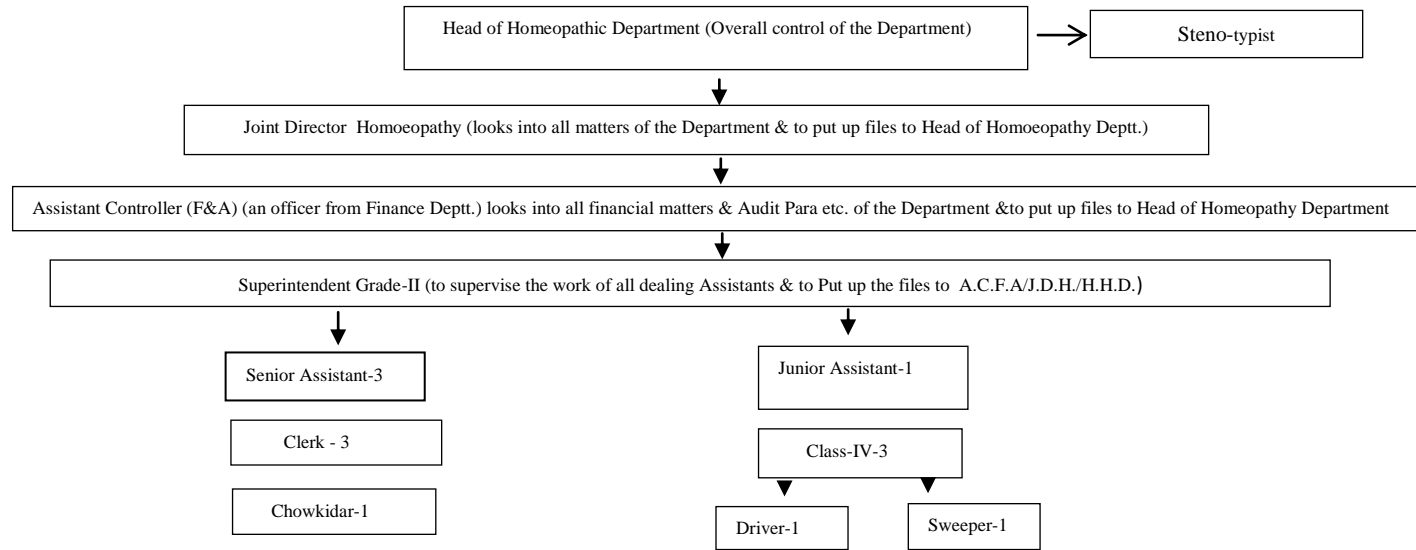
Head of Homeopathic Department (Overall control of the Department)

Steno-typist

Joint Director Homoeopathy (looks into all matters of the Department & to put up files to Head of Homoeopathy Deptt.)

Assistant Controller (F&A) (an officer from Finance Deptt.) looks into all financial matters & Audit Para etc. of the Department &to put up files to Head of Homeopathy Department

Superintendent Grade-II (to supervise the work of all dealing Assistants & to Put up the files to A.C.F.A/J.D.H./H.H.D.)

Senior Assistant-3

Clerk - 3

Chowkidar-1

Junior Assistant-1

Class-IV-3

Driver-1

Sweeper-1